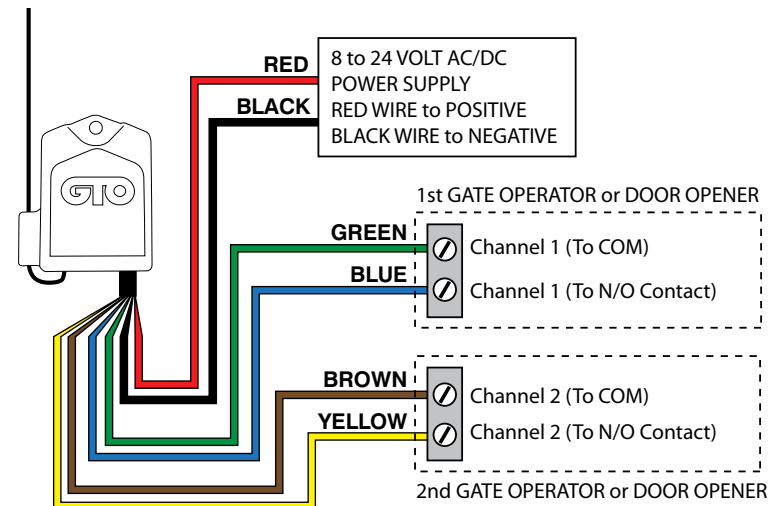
GTO

RED

BLACK

8 to 24 VOLT AC/DC
POWER SUPPLY
RED WIRE to POSITIVE
BLACK WIRE to NEGATIVE

1st GATE OPERATOR or DOOR OPENER

GREEN

Channel 1 (To COM)

BLUE

Channel 1 (To N/O Contact)

BROWN

Channel 2 (To COM)

YELLOW

Channel 2 (To N/O Contact)

2nd GATE OPERATOR or DOOR OPENER